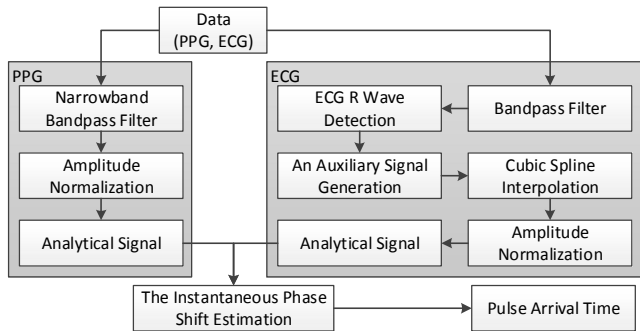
Data (PPG, ECG)

PPG

Narrowband Bandpass Filter

Amplitude Normalization

Analytical Signal

ECG

ECG R Wave Detection

Bandpass Filter

An Auxiliary Signal Generation

Cubic Spline Interpolation

Analytical Signal

Amplitude Normalization

The Instantaneous Phase Shift Estimation

Pulse Arrival Time